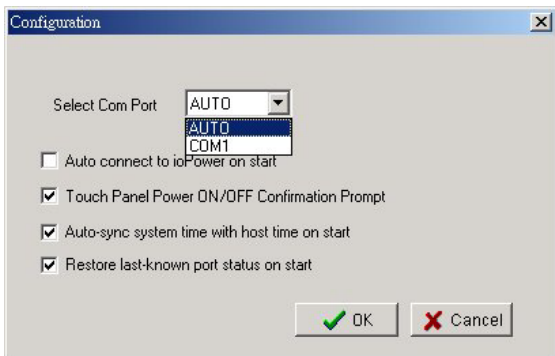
Configuration

Select Com Port AUTO

AUTO
COM1

Auto connect to ioPower on start

Touch Panel Power ON/OFF Confirmation Prompt

Auto-sync system time with host time on start

Restore last-known port status on start

OK

Cancel